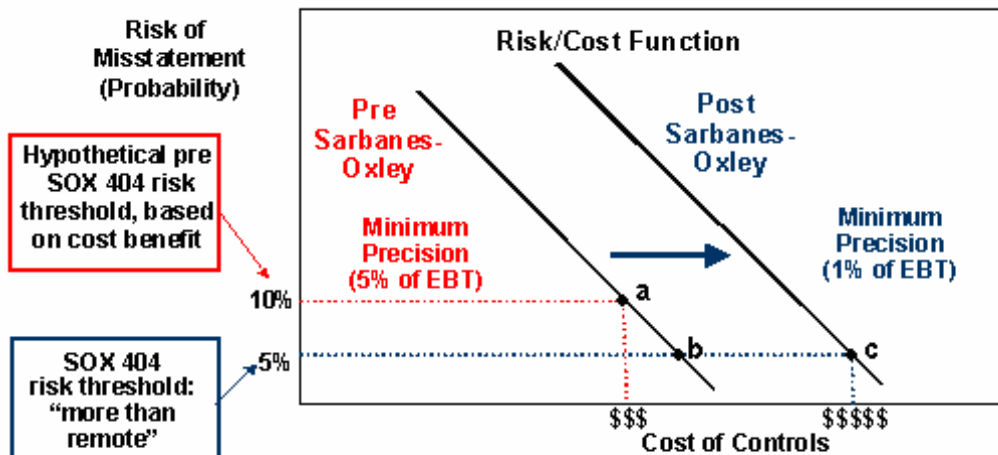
Risk of Misstatement (Probability)

Hypothetical pre SOX 404 risk threshold, based on cost benefit

SOX 404 risk threshold: "more than remote"

Risk/Cost Function

Pre Sarbanes-Oxley

Post Sarbanes-Oxley

Minimum Precision (5% of EBT)

Minimum Precision (1% of EBT)

10%

5%

a

b

c

$$$

$$$$$

Cost of Controls